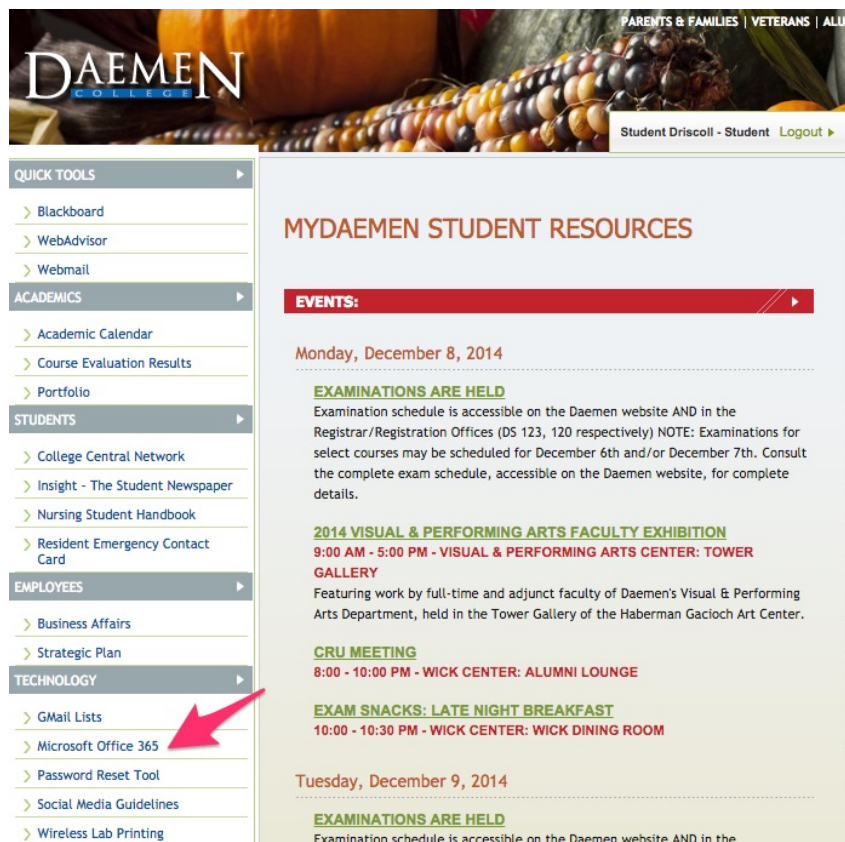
DAEMEN
COLLEGE

PARENTS & FAMILIES | VETERANS | ALU

Student Driscoll - Student Logout

QUICK TOOLS
Blackboard
WebAdvisor
Webmail
ACADEMICS
Academic Calendar
Course Evaluation Results
Portfolio
STUDENTS
College Central Network
Insight - The Student Newspaper
Nursing Student Handbook
Resident Emergency Contact Card
EMPLOYEES
Business Affairs
Strategic Plan
TECHNOLOGY
GMail Lists
Microsoft Office 365
Password Reset Tool
Social Media Guidelines
Wireless Lab Printing

MYDAEMEN STUDENT RESOURCES

EVENTS:

Monday, December 8, 2014

EXAMINATIONS ARE HELD
Examination schedule is accessible on the Daemen website AND in the Registrar/Registration Offices (DS 123, 120 respectively) NOTE: Examinations for select courses may be scheduled for December 6th and/or December 7th. Consult the complete exam schedule, accessible on the Daemen website, for complete details.

2014 VISUAL & PERFORMING ARTS FACULTY EXHIBITION
9:00 AM - 5:00 PM - VISUAL & PERFORMING ARTS CENTER: TOWER GALLERY
Featuring work by full-time and adjunct faculty of Daemen's Visual & Performing Arts Department, held in the Tower Gallery of the Haberman Gacioch Art Center.

CRU MEETING
8:00 - 10:00 PM - WICK CENTER: ALUMNI LOUNGE

EXAM SNACKS: LATE NIGHT BREAKFAST
10:00 - 10:30 PM - WICK CENTER: WICK DINING ROOM

Tuesday, December 9, 2014

EXAMINATIONS ARE HELD
Examination schedule is accessible on the Daemen website AND in the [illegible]